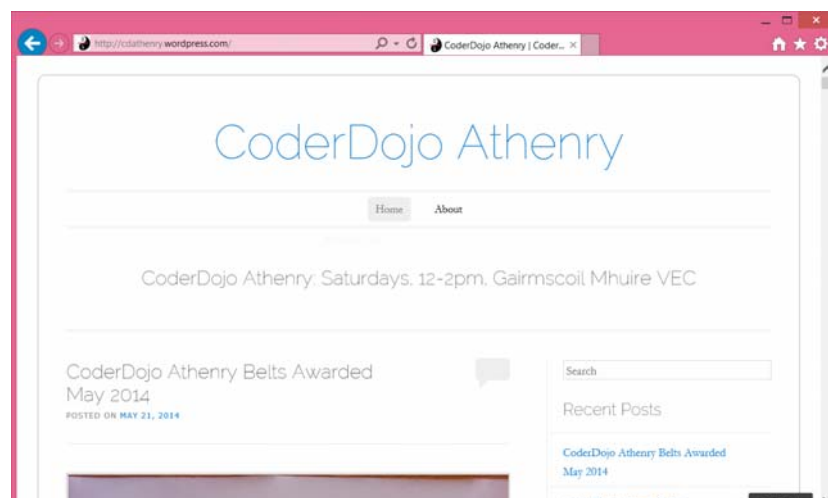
http://cdathenry.wordpress.com/

CoderDojo Athenry | Coder...

CoderDojo Athenry

Home

About

CoderDojo Athenry: Saturdays, 12-2pm, Gairmscoil Mhuire VEC

CoderDojo Athenry Belts Awarded May 2014

POSTED ON MAY 21, 2014

Search

Recent Posts

CoderDojo Athenry Belts Awarded May 2014